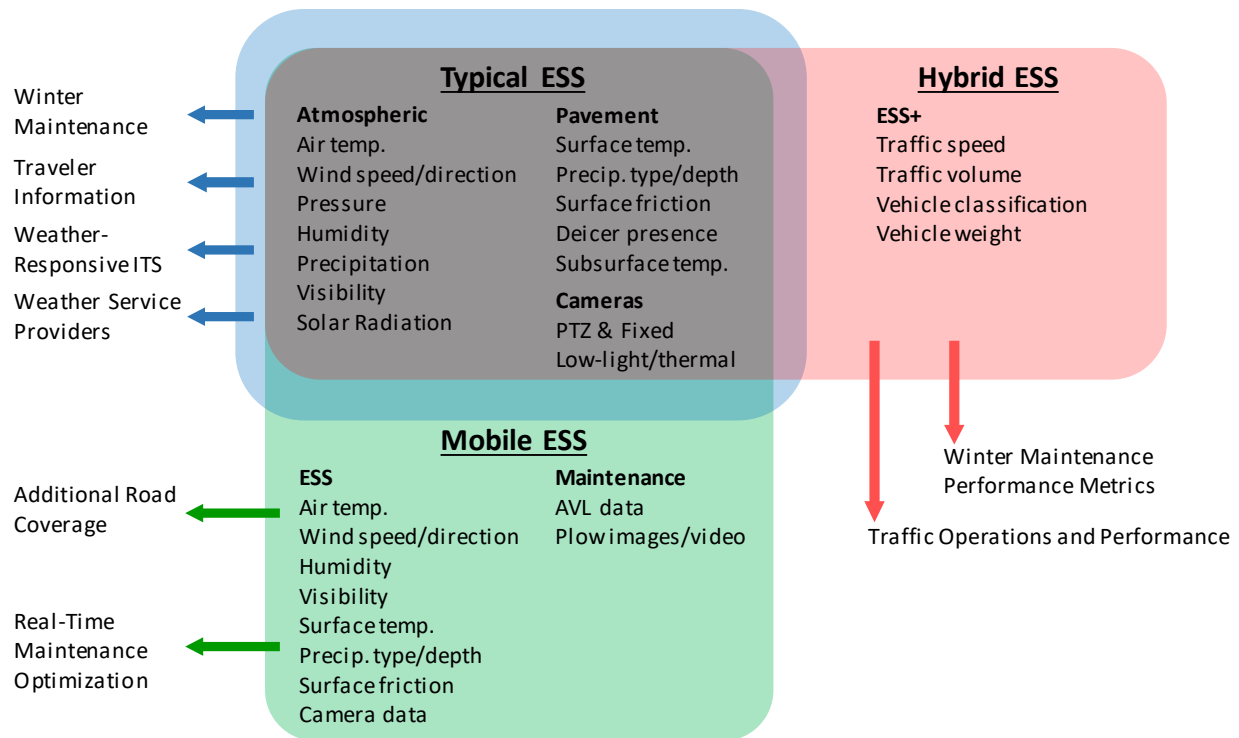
Winter Maintenance

Traveler Information

Weather-Responsive ITS

Weather Service Providers

Typical ESS

Atmospheric
Air temp.
Wind speed/direction
Pressure
Humidity
Precipitation
Visibility
Solar Radiation

Pavement
Surface temp.
Precip. type/depth
Surface friction
Deicer presence
Subsurface temp.

Cameras
PTZ & Fixed
Low-light/thermal

Hybrid ESS

ESS+
Traffic speed
Traffic volume
Vehicle classification
Vehicle weight

Winter Maintenance Performance Metrics

Traffic Operations and Performance

Mobile ESS

ESS
Air temp.
Wind speed/direction
Humidity
Visibility
Surface temp.
Precip. type/depth
Surface friction
Camera data

Maintenance
AVL data
Plow images/video

Additional Road Coverage

Real-Time Maintenance Optimization